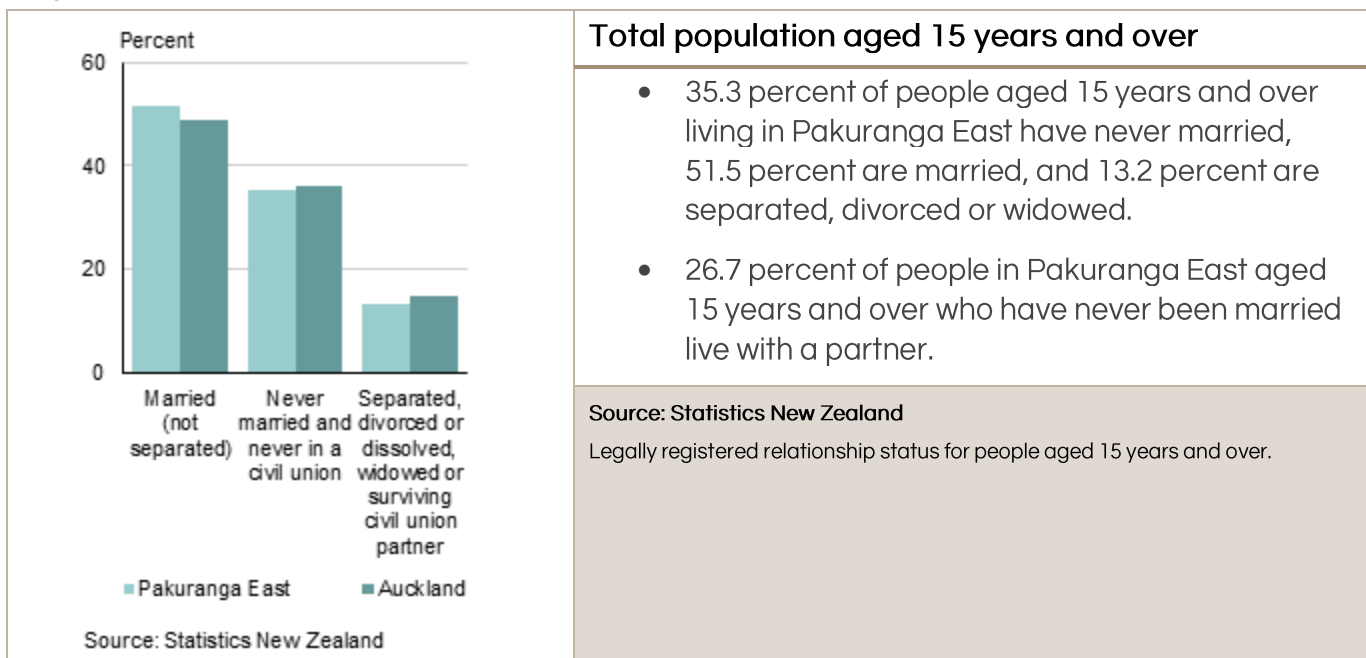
Percent
60
40
20
0
Married (not separated)
Never married and never in a civil union
Separated, divorced or dissolved, widowed or surviving civil union partner
Pakuranga East
Auckland

Source: Statistics New Zealand

Total population aged 15 years and over

- 35.3 percent of people aged 15 years and over living in Pakuranga East have never married, 51.5 percent are married, and 13.2 percent are separated, divorced or widowed.

- 26.7 percent of people in Pakuranga East aged 15 years and over who have never been married live with a partner.

Source: Statistics New Zealand

Legally registered relationship status for people aged 15 years and over.